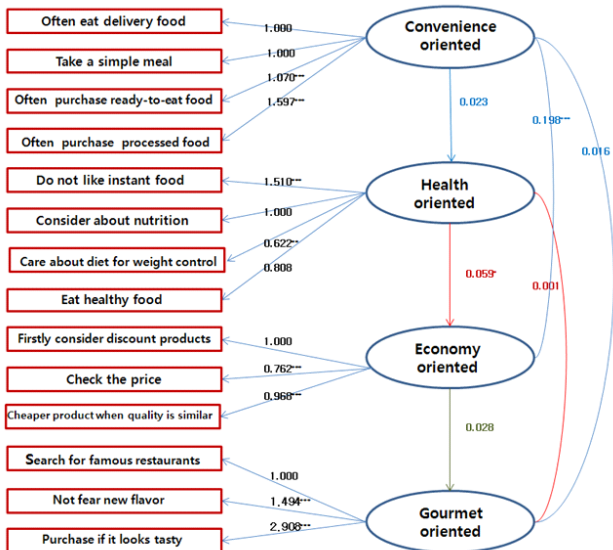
Often eat delivery food

Take a simple meal

Often purchase ready-to-eat food

Often purchase processed food

Do not like instant food

Consider about nutrition

Care about diet for weight control

Eat healthy food

Firstly consider discount products

Check the price

Cheaper product when quality is similar

Search for famous restaurants

Not fear new flavor

Purchase if it looks tasty

1.000
1.000
1.070***
1.597***

1.510***
1.000
0.622***
0.808

1.000
0.762***
0.968***

1.000
1.494***
2.908***

Convenience oriented

Health oriented

Economy oriented

Gourmet oriented

0.023
0.198***
0.016
0.059*
0.001
0.028